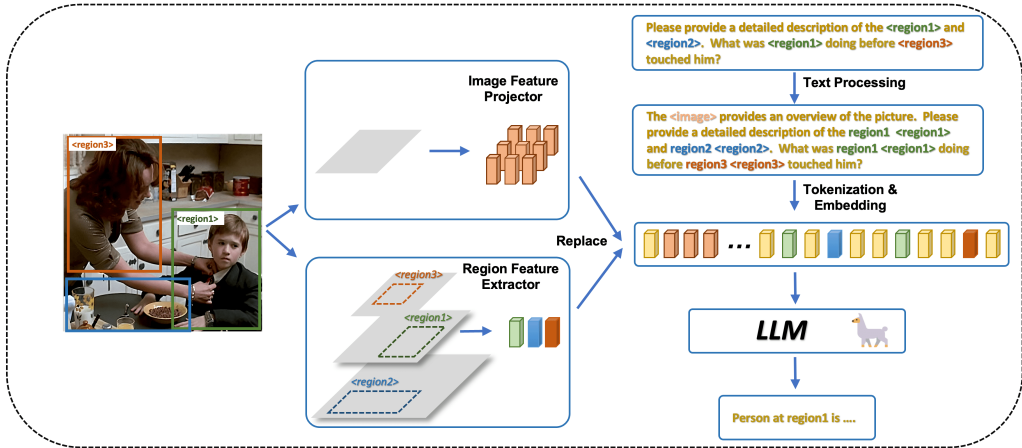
<region3>

<region1>

Image Feature Projector

Region Feature Extractor

<region3>

<region1>

<region2>

Replace

Please provide a detailed description of the <region1> and <region2>. What was <region1> doing before <region3> touched him?

Text Processing

The <image> provides an overview of the picture. Please provide a detailed description of the region1 <region1> and region2 <region2>. What was region1 <region1> doing before region3 <region3> touched him?

Tokenization & Embedding

...

LLM

Person at region1 is ....